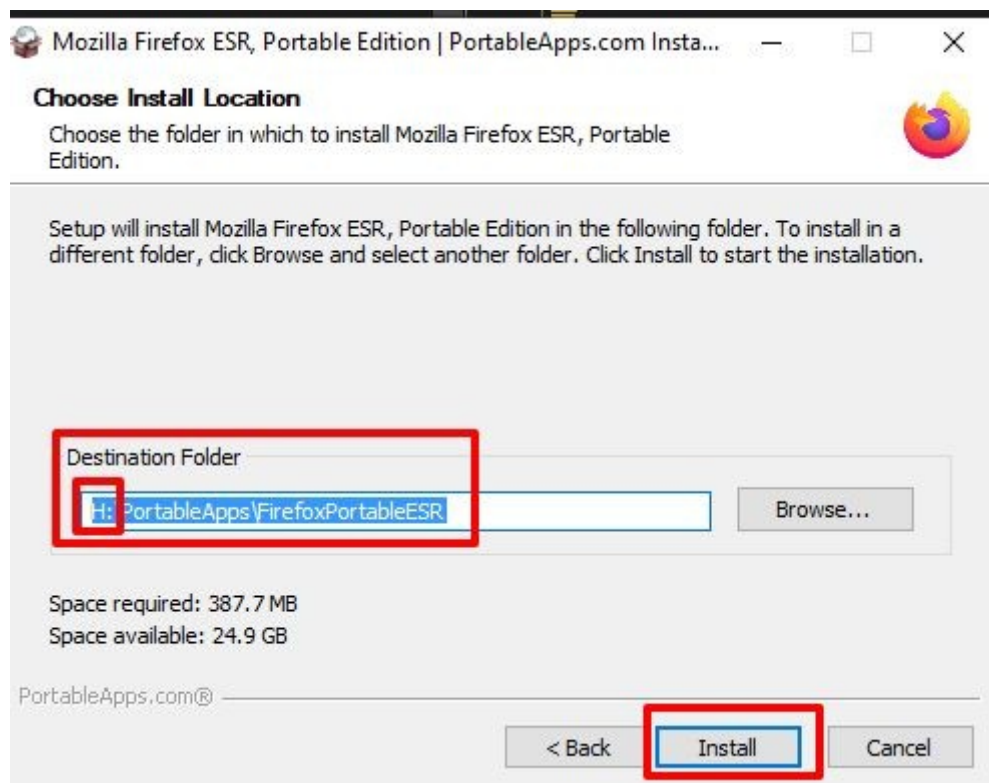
Mozilla Firefox ESR, Portable Edition | PortableApps.com Insta...

Choose Install Location

Choose the folder in which to install Mozilla Firefox ESR, Portable Edition.

Setup will install Mozilla Firefox ESR, Portable Edition in the following folder. To install in a different folder, click Browse and select another folder. Click Install to start the installation.

Destination Folder

H:\PortableApps\FirefoxPortableESR

Browse...

Space required: 387.7 MB
Space available: 24.9 GB

PortableApps.com®

< Back

Install

Cancel